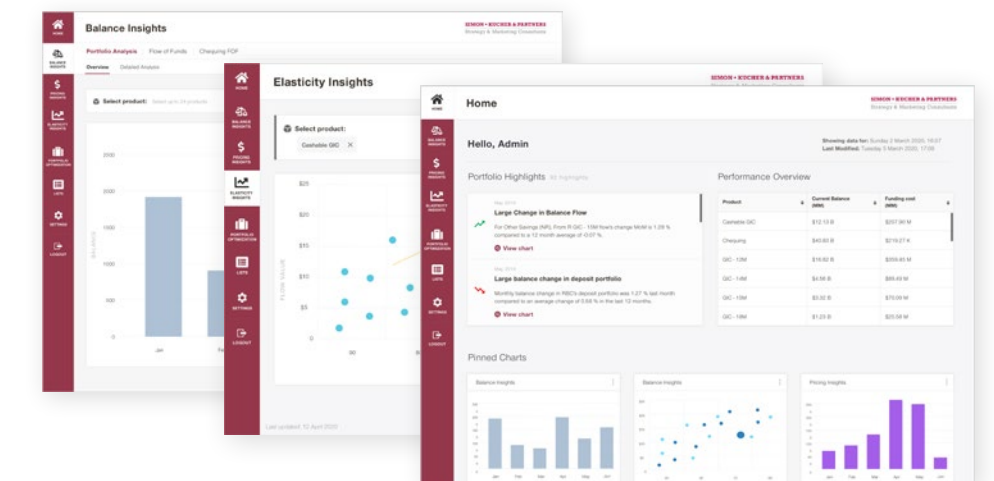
HOME
BALANCE INSIGHTS
PRICING INSIGHTS
ELASTICITY INSIGHTS
PORTFOLIO OPTIMIZATION
LISTS
SETTINGS
LOGOUT

Balance Insights
SIMON • KUCHER & PARTNERS
Strategy & Marketing Consultants
Portfolio Analysis Flow of Funds Chequing FOF
Overview Detailed Analysis
Select product: Select upto 24 products
2500
2000
1500
1000
500
0
BALANCE
JAN
FE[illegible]

HOME
BALANCE INSIGHTS
PRICING INSIGHTS
ELASTICITY INSIGHTS
PORTFOLIO OPTIMIZATION
LISTS
SETTINGS
LOGOUT

Elasticity Insights
SIMON • KUCHER & PARTNERS
Strategy & Marketing Consultants
Select product:
Cashable GIC ×
$25
$20
$15
$10
$5
$0
FLOW VALUE
90
Last updated: 12 April 2020

HOME
BALANCE INSIGHTS
PRICING INSIGHTS
ELASTICITY INSIGHTS
PORTFOLIO OPTIMIZATION
LISTS
SETTINGS
LOGOUT

Home
SIMON • KUCHER & PARTNERS
Strategy & Marketing Consultants
Hello, Admin
Showing data for: Sunday 2 March 2020, 16:07
Last Modified: Tuesday 3 March 2020, 17:06
Portfolio Highlights 50 Highlights
May 2019
Large Change in Balance Flow
For Other Savings (NP), From R GIC - 10M flows change MoM is 1.29 % compared to a 12 month average of -0.07 %.
View chart
May 2019
Large balance change in deposit portfolio
Monthly balance change in RBC's deposit portfolio was 1.27 % last month compared to an average change of 0.68 % in the last 12 months.
View chart
Performance Overview
| Product | Current Balance (MM) | Funding cost (MM) |
|---|---|---|
| Cashable GIC | $12.13 B | $207.90 M |
| Chequing | $40.60 B | $219.27 K |
| GIC - 10M | $16.82 B | $359.40 M |
| GIC - 14M | $4.56 B | $85.49 M |
| GIC - 12M | $3.32 B | $75.08 M |
| GIC - 18M | $1.23 B | $25.58 M |
Pinned Charts
Balance Insights
Balance Insights
Pricing Insights
Jan Feb Mar Apr May Jun